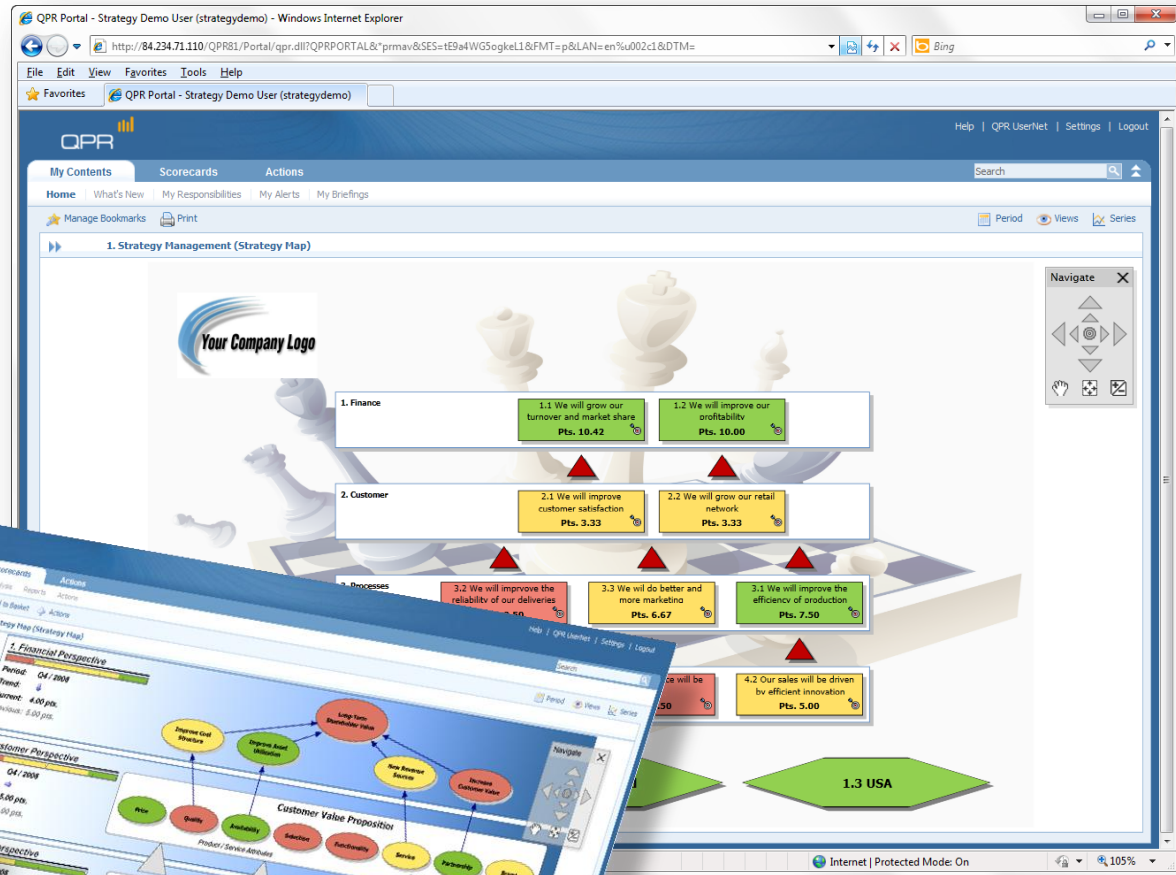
QPR Portal - Strategy Demo User (strategydemo) - Windows Internet Explorer

http://84.234.71.110/QPR81/Portal/qpr.dll?QPRPORTAL&*prmav&SES=tE9a4WG5ogkeL1&FMT=p&LAN=en%u002c1&DTM=

Bing

File Edit View Favorites Tools Help

Favorites QPR Portal - Strategy Demo User (strategydemo)

QPR

Help | QPR UserNet | Settings | Logout

My Contents Scorecards Actions

Search

Home | What's New | My Responsibilities | My Alerts | My Briefings

Manage Bookmarks Print

Period Views Series

1. Strategy Management (Strategy Map)

Navigate

Your Company Logo

1. Finance

1.1 We will grow our turnover and market share
Pts. 10.42

1.2 We will improve our profitability
Pts. 10.00

2. Customer

2.1 We will improve customer satisfaction
Pts. 3.33

2.2 We will grow our retail network
Pts. 3.33

3. Processes

3.2 We will imprvove the reliability of our deliveries
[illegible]

3.3 We wil do better and more marketing
Pts. 6.67

3.1 We will improve the efficiency of production
Pts. 7.50

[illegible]e will be
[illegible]50

4.2 Our sales will be driven by efficient innovation
Pts. 5.00

1.3 USA

Internet | Protected Mode: On 105%

Scorecards Actions
Reports Actions
to Basket Actions
Strategy Map (Strategy Map)
Help | QPR UserNet | Settings | Logout
Search
Period Views Series
1. Financial Perspective
Period: Q4 / 2008
Trend:
Current: 4.00 pts.
Previous: 5.00 pts.
Long-Term Shareholder Value
Improve Cost Structure
Improve Asset Utilization
New Revenue Sources
Increase Customer Value
ustomer Perspective
Q4 / 2008
5.00 pts.
Customer Value Proposition
Price
Quality
Availability
Selection
Functionality
Service
Partnership
Brand
Product / Service Attributes
Navigate
erspective